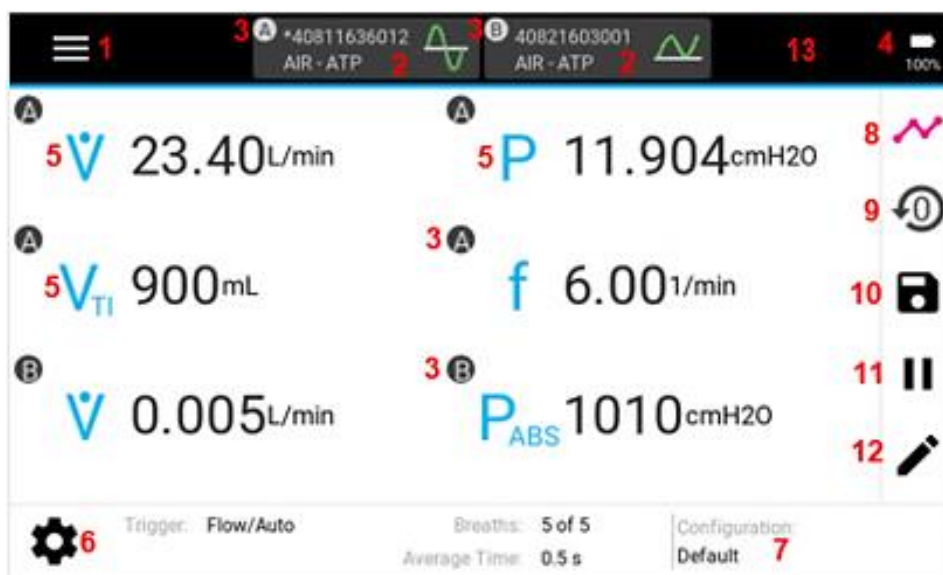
1 3 A *40811636012 AIR - ATP 2 3 B 40821603001 AIR - ATP 2 13 4 100%

A
5 $\dot{V}$ 23.40 L/min

A
5 P 11.904 cmH2O

8

9 0

A
5 $V_{TI}$ 900 mL

3 A
f 6.00 1/min

10

B
$\dot{V}$ 0.005 L/min

3 B
$P_{ABS}$ 1010 cmH2O

11

12

6 Trigger: Flow/Auto

Breaths: 5 of 5

Average Time: 0.5 s

Configuration:
Default 7